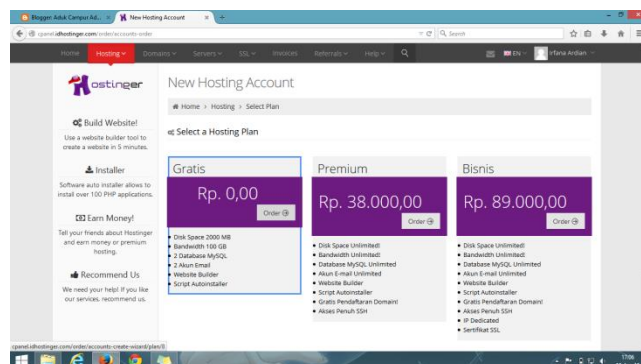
Blogger: Aduk Campur Ad... × New Hosting Account × +

cpanel.idhostinger.com/order/accounts-order

Search

Home Hosting Domains Servers SSL Invoices Referrals Help

EN Irfana Ardian

Hostinger

Build Website!

Use a website builder tool to create a website in 5 minutes.

Installer

Software auto installer allows to install over 100 PHP applications.

Earn Money!

Tell your friends about Hostinger and earn money or premium hosting.

Recommend Us

We need your help! If you like our services, recommend us.

New Hosting Account

Home > Hosting > Select Plan

Select a Hosting Plan

Gratis

Rp. 0,00

Order

- Disk Space 2000 MB
- Bandwith 100 GB
- 2 Database MySQL
- 2 Akun Email
- Website Builder
- Script Autoinstaller

Premium

Rp. 38.000,00

Order

- Disk Space Unlimited!
- Bandwidth Unlimited!
- Database MySQL Unlimited
- Akun E-mail Unlimited
- Website Builder
- Script Autoinstaller
- Gratis Pendaftaran Domain!
- Akses Penuh SSH

Bisnis

Rp. 89.000,00

Order

- Disk Space Unlimited!
- Bandwidth Unlimited!
- Database MySQL Unlimited
- Akun E-mail Unlimited
- Website Builder
- Script Autoinstaller
- Gratis Pendaftaran Domain!
- Akses Penuh SSH
- IP Dedicated
- Sertifikat SSL

cpanel.idhostinger.com/order/accounts-create-wizard/plan/8